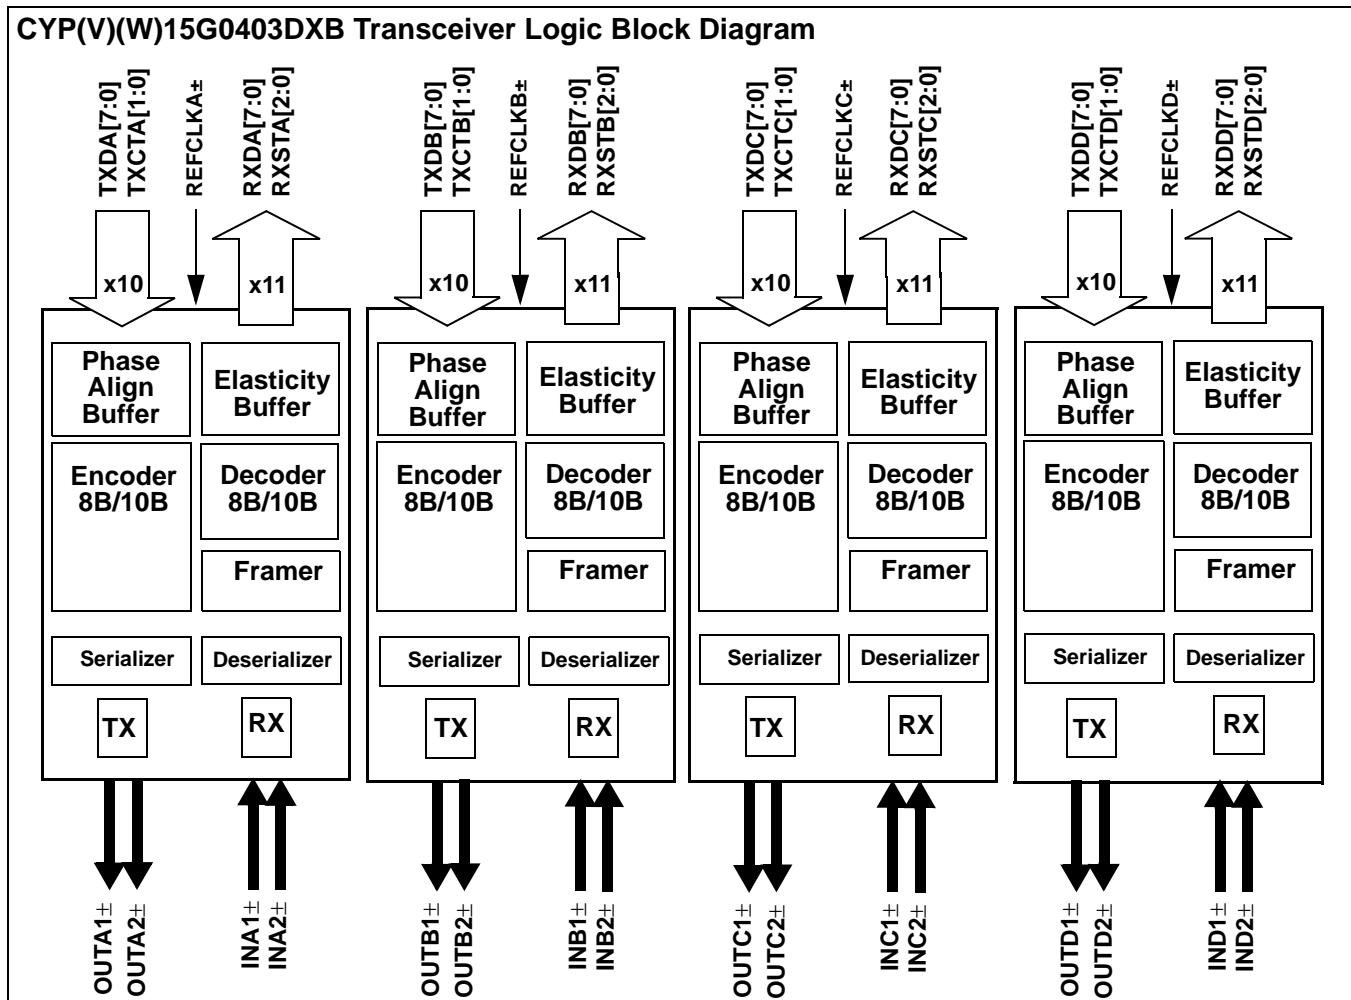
CYP(V)(W)15G0403DXB Transceiver Logic Block Diagram

TXDA[7:0]
TXCTA[1:0]
REFCLKA±
RXDA[7:0]
RXSTA[2:0]
x10
x11
Phase Align Buffer
Elasticity Buffer
Encoder 8B/10B
Decoder 8B/10B
Framer
Serializer
Deserializer
TX
RX
OUTA1±
OUTA2±
INA1±
INA2±

TXDB[7:0]
TXCTB[1:0]
REFCLKB±
RXDB[7:0]
RXSTB[2:0]
x10
x11
Phase Align Buffer
Elasticity Buffer
Encoder 8B/10B
Decoder 8B/10B
Framer
Serializer
Deserializer
TX
RX
OUTB1±
OUTB2±
INB1±
INB2±

TXDC[7:0]
TXCTC[1:0]
REFCLKC±
RXDC[7:0]
RXSTC[2:0]
x10
x11
Phase Align Buffer
Elasticity Buffer
Encoder 8B/10B
Decoder 8B/10B
Framer
Serializer
Deserializer
TX
RX
OUTC1±
OUTC2±
INC1±
INC2±

TXDD[7:0]
TXCTD[1:0]
REFCLKD±
RXDD[7:0]
RXSTD[2:0]
x10
x11
Phase Align Buffer
Elasticity Buffer
Encoder 8B/10B
Decoder 8B/10B
Framer
Serializer
Deserializer
TX
RX
OUTD1±
OUTD2±
IND1±
IND2±